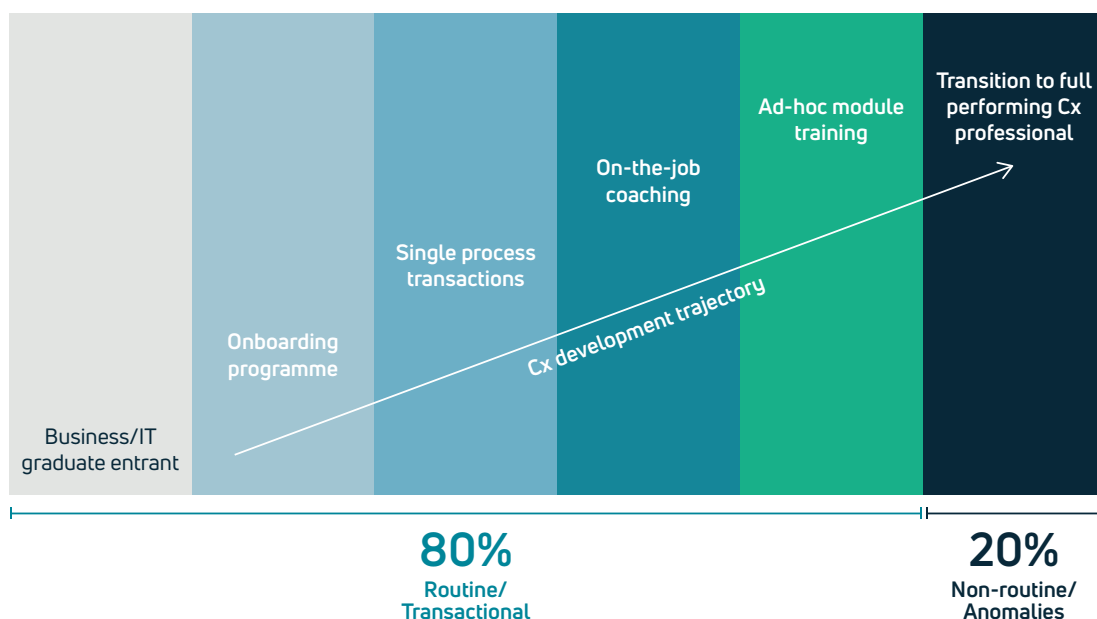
Business/IT graduate entrant

Onboarding programme

Single process transactions

On-the-job coaching

Ad-hoc module training

Transition to full performing Cx professional

Cx development trajectory

80%
Routine/ Transactional

20%
Non-routine/ Anomalies